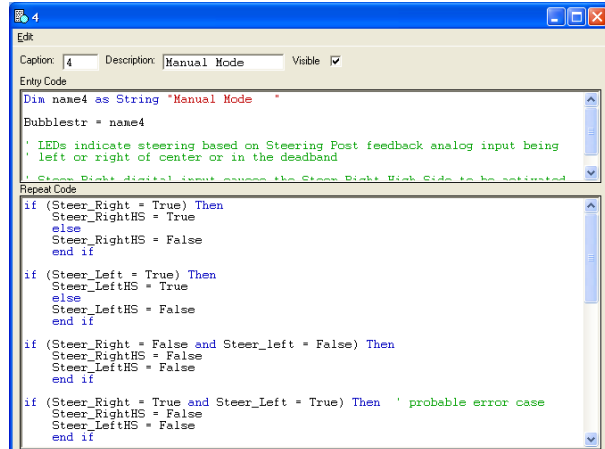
4

Edit

Caption: 4 Description: Manual Mode Visible ☑

Entry Code

Dim name4 as String "Manual Mode "

Bubblestr = name4

' LEDs indicate steering based on Steering Post feedback analog input being
' left or right of center or in the deadband

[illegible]

Repeat Code

if (Steer_Right = True) Then
Steer_RightHS = True
else
Steer_RightHS = False
end if

if (Steer_Left = True) Then
Steer_LeftHS = True
else
Steer_LeftHS = False
end if

if (Steer_Right = False and Steer_left = False) Then
Steer_RightHS = False
Steer_LeftHS = False
end if

if (Steer_Right = True and Steer_Left = True) Then ' probable error case
Steer_RightHS = False
Steer_LeftHS = False
end if